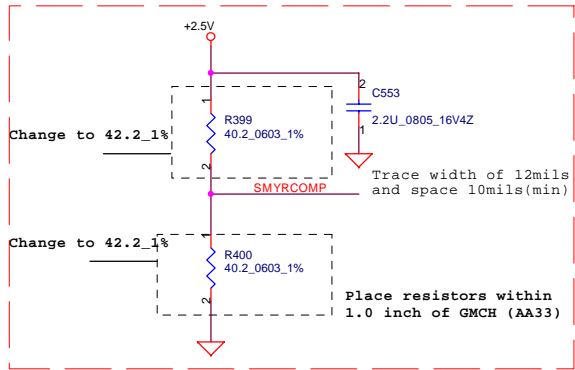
+2.5V

2
C553
2.2U_0805_16V4Z
1

1
R399
40.2_0603_1%
2

Change to 42.2_1%

Trace width of 12mils
and space 10mils(min)

SMYRCOMP

Change to 42.2_1%

1
R400
40.2_0603_1%
2

Place resistors within
1.0 inch of GMCH (AA33)